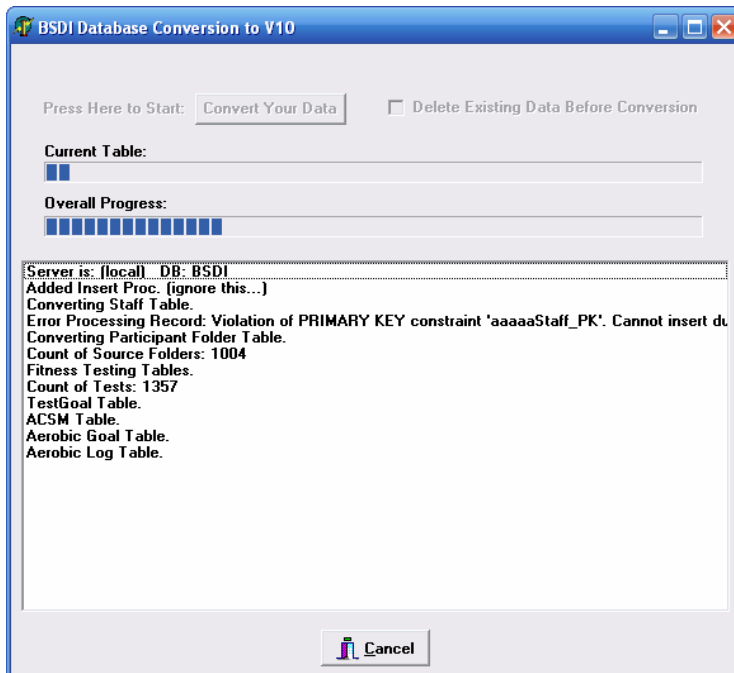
BSDI Database Conversion to V10

Press Here to Start: Convert Your Data

Delete Existing Data Before Conversion

Current Table:

Overall Progress:

Server is: (local) DB: BSDI
Added Insert Proc. (ignore this...)
Converting Staff Table.
Error Processing Record: Violation of PRIMARY KEY constraint 'aaaaaStaff_PK'. Cannot insert du
Converting Participant Folder Table.
Count of Source Folders: 1004
Fitness Testing Tables.
Count of Tests: 1357
TestGoal Table.
ACSM Table.
Aerobic Goal Table.
Aerobic Log Table.

Cancel